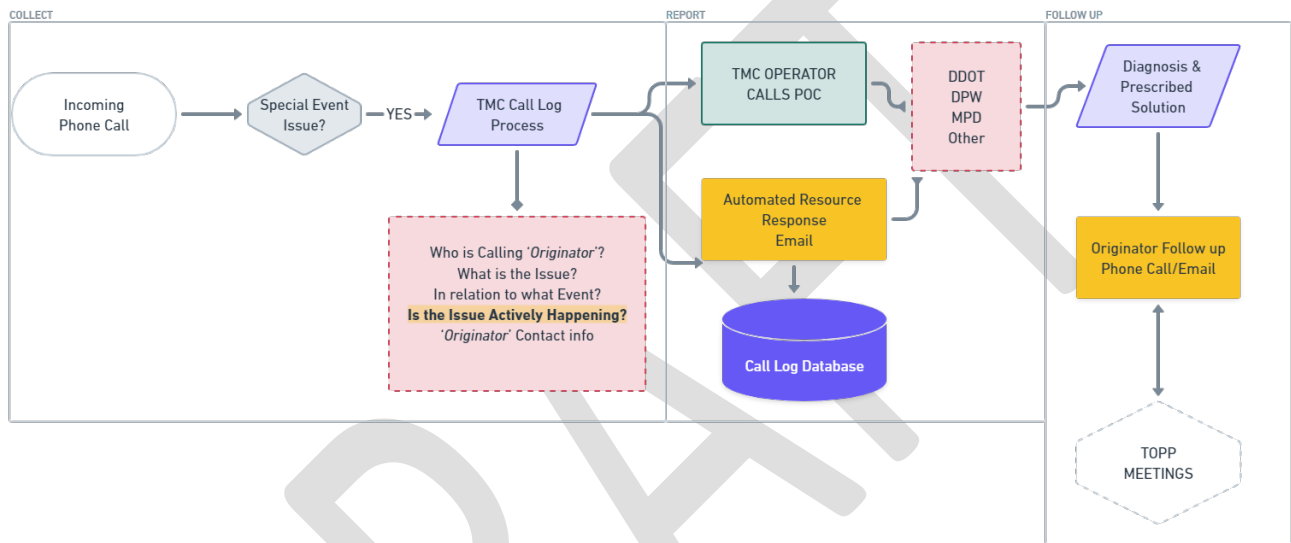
COLLECT

Incoming Phone Call

Special Event Issue?

YES

TMC Call Log Process

Who is Calling '*Originator*'?
What is the Issue?
In relation to what Event?
**Is the Issue Actively Happening?**
'*Originator*' Contact info

REPORT

TMC OPERATOR CALLS POC

Automated Resource Response Email

Call Log Database

DDOT
DPW
MPD
Other

FOLLOW UP

Diagnosis & Prescribed Solution

Originator Follow up Phone Call/Email

TOPP MEETINGS

DRAFT